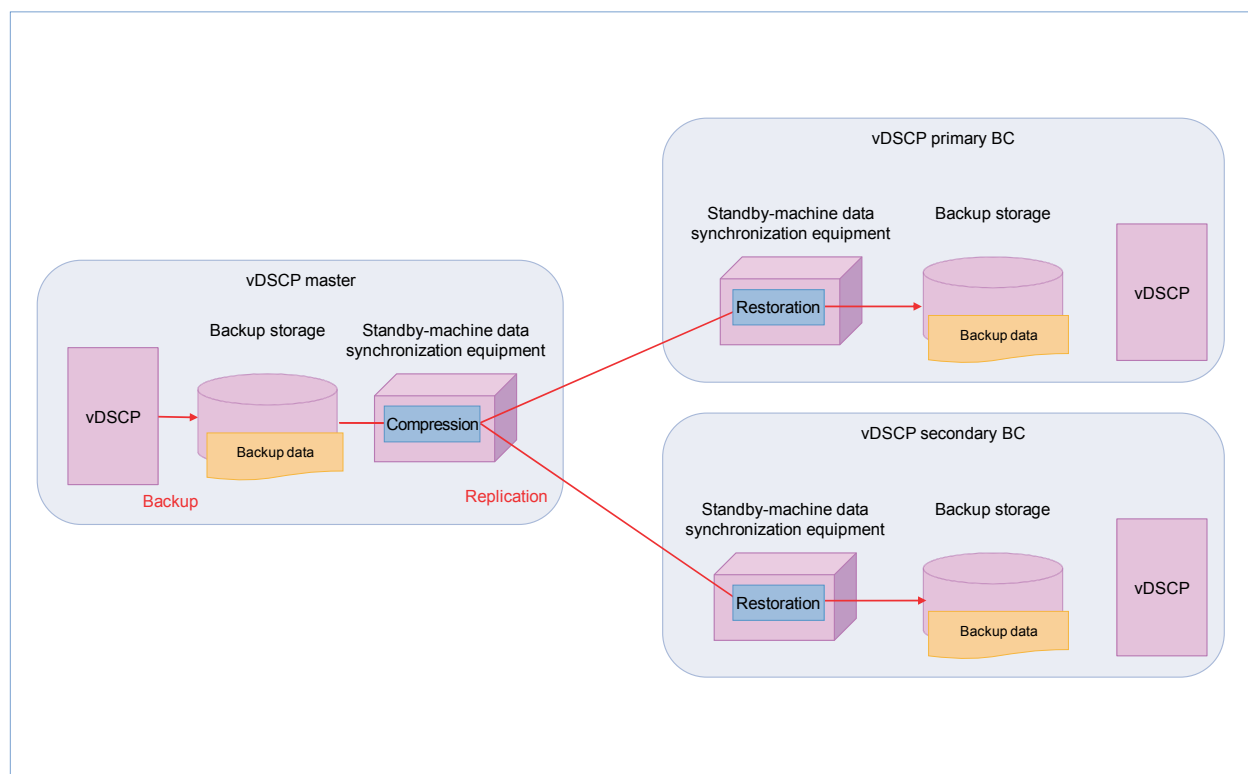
vDSCP master

Backup storage

Standby-machine data synchronization equipment

vDSCP

Backup data

Compression

Backup

Replication

vDSCP primary BC

Standby-machine data synchronization equipment

Backup storage

Restoration

Backup data

vDSCP

vDSCP secondary BC

Standby-machine data synchronization equipment

Backup storage

Restoration

Backup data

vDSCP